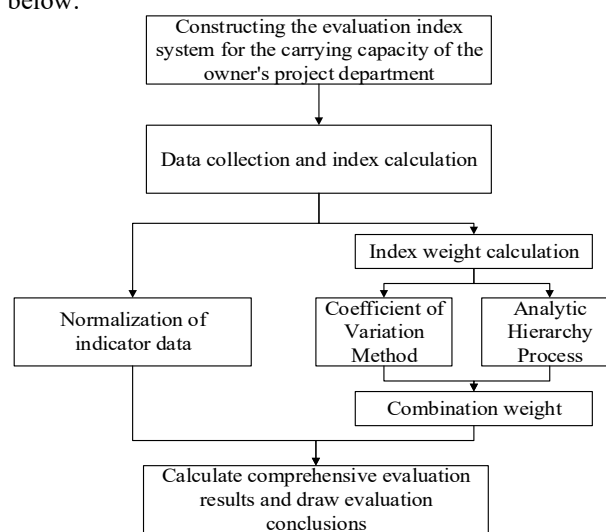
below.

Constructing the evaluation index system for the carrying capacity of the owner's project department

Data collection and index calculation

Index weight calculation

Normalization of indicator data

Coefficient of Variation Method

Analytic Hierarchy Process

Combination weight

Calculate comprehensive evaluation results and draw evaluation conclusions